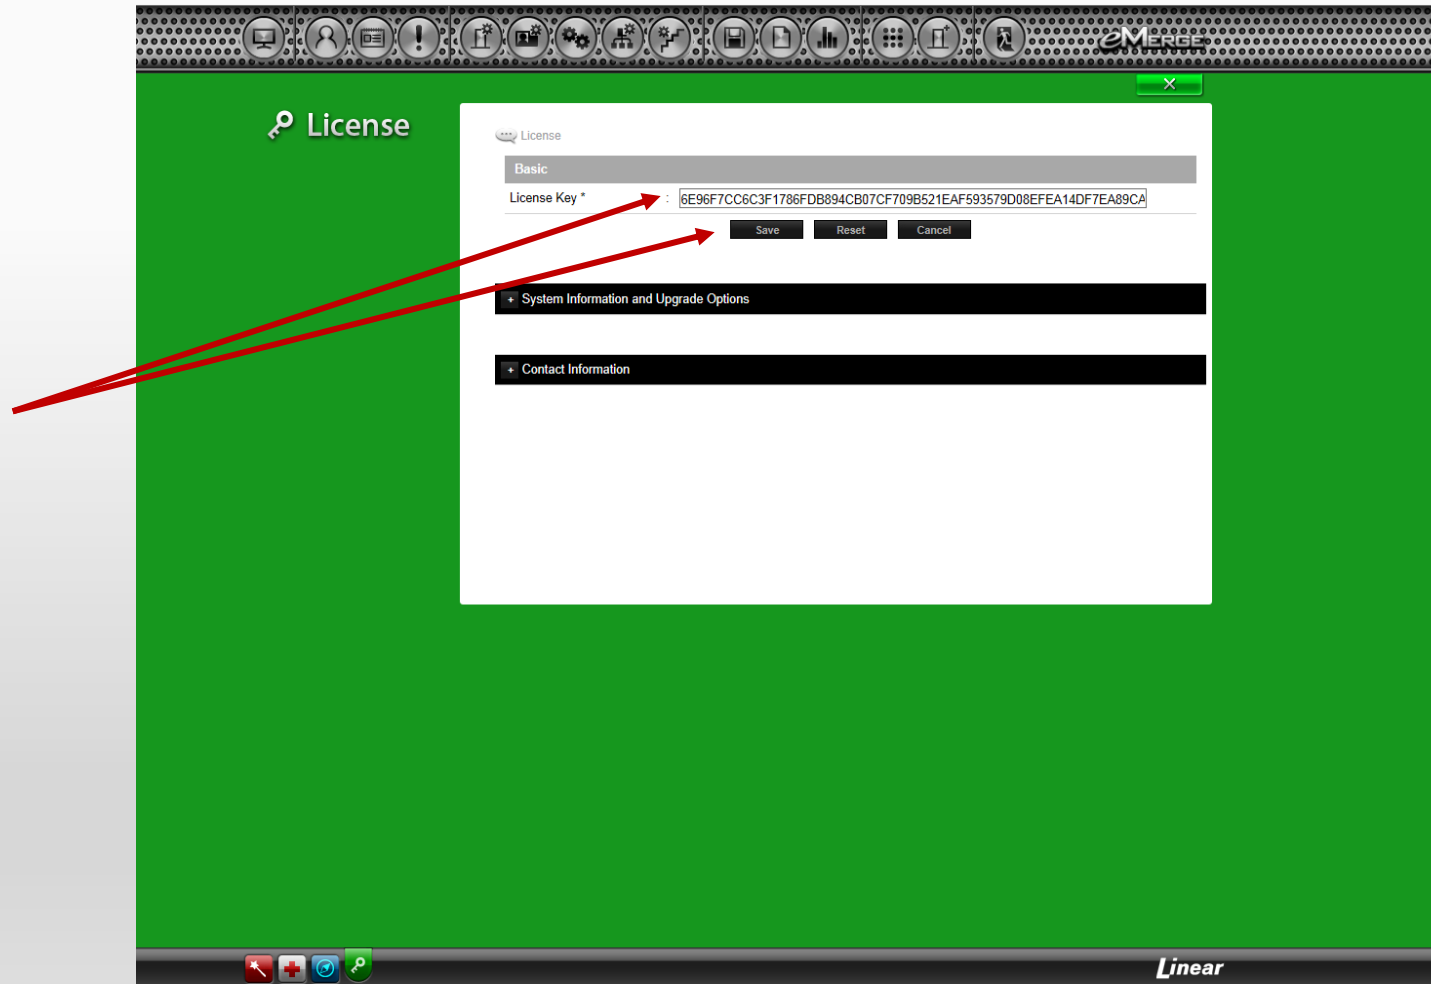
eMERGE

License

License

Basic

License Key * : 6E96F7CC6C3F1786FDB894CB07CF709B521EAF593579D08EFEA14DF7EA89CA

Save Reset Cancel

+ System Information and Upgrade Options

+ Contact Information

Linear